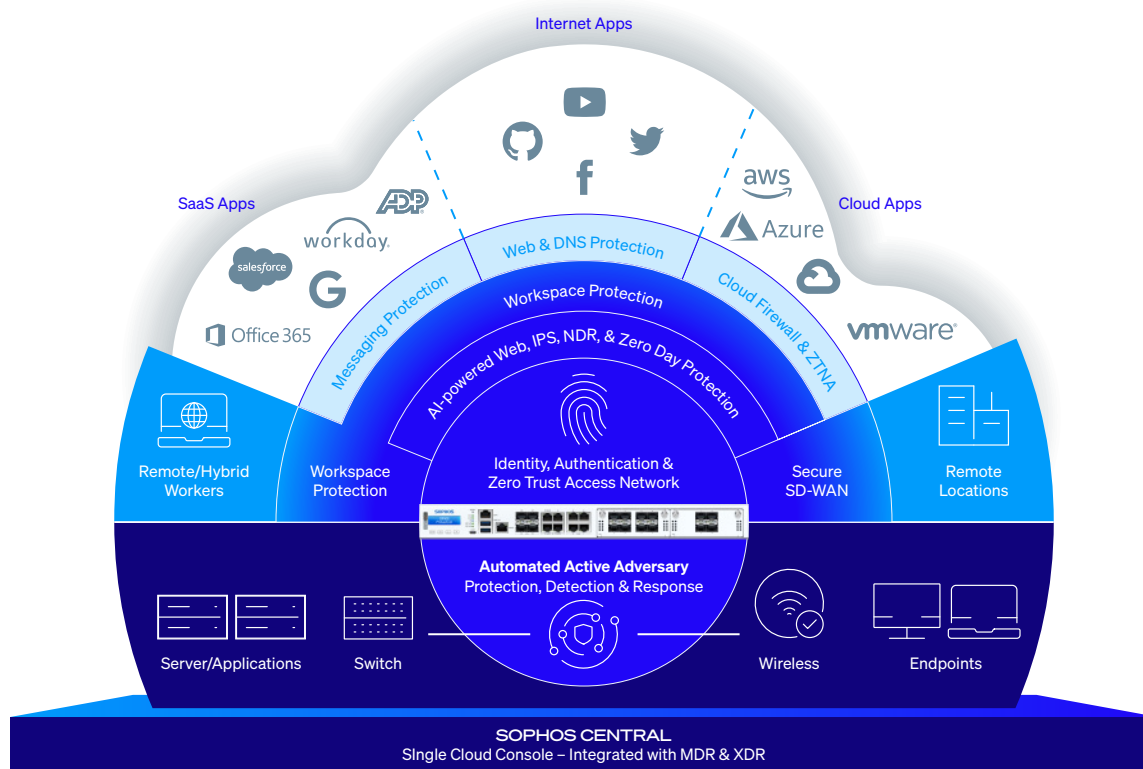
Internet Apps

SaaS Apps

Cloud Apps

ADP

workday.

salesforce

G

Office 365

aws

Azure

vmware

Web & DNS Protection

Messaging Protection

Cloud Firewall & ZTNA

Workspace Protection

AI-powered Web, IPS, NDR, & Zero Day Protection

Remote/Hybrid Workers

Workspace Protection

Identity, Authentication & Zero Trust Access Network

Secure SD-WAN

Remote Locations

Automated Active Adversary Protection, Detection & Response

Server/Applications

Switch

Wireless

Endpoints

SOPHOS CENTRAL
SIngle Cloud Console – Integrated with MDR & XDR